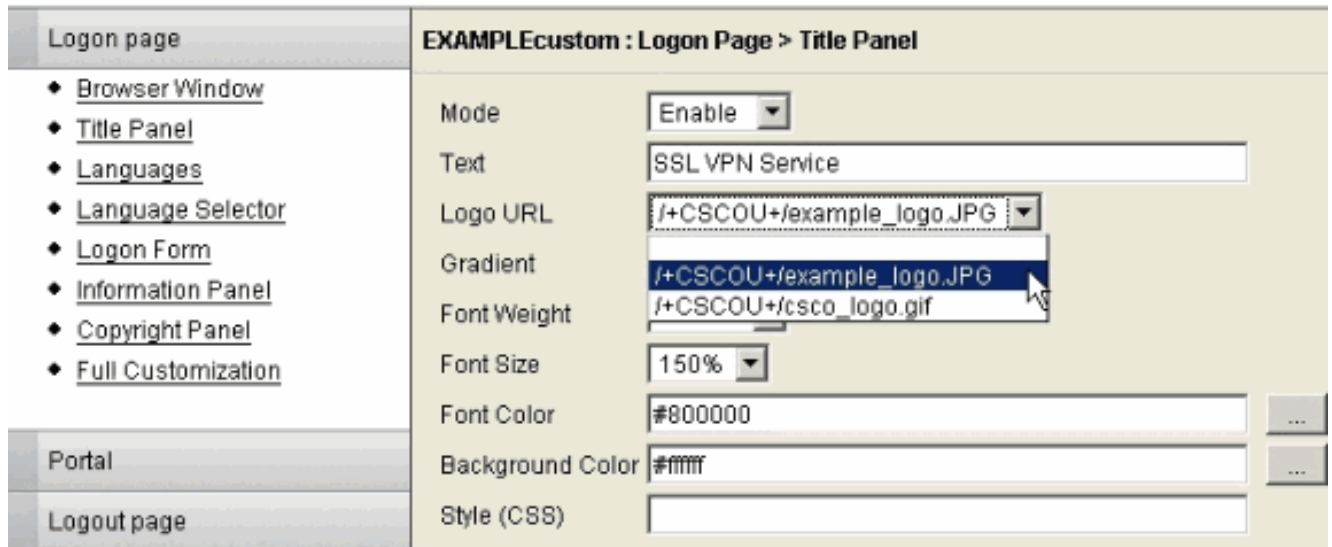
Logon page

- Browser Window
- Title Panel
- Languages
- Language Selector
- Logon Form
- Information Panel
- Copyright Panel
- Full Customization

Portal

Logout page

EXAMPLEcustom : Logon Page > Title Panel

Mode Enable

Text SSL VPN Service

Logo URL /+CSCOU+/example_logo.JPG

/+CSCOU+/example_logo.JPG
/+CSCOU+/csco_logo.gif

Gradient

Font Weight

Font Size 150%

Font Color #800000 ...

Background Color #ffffff ...

Style (CSS)